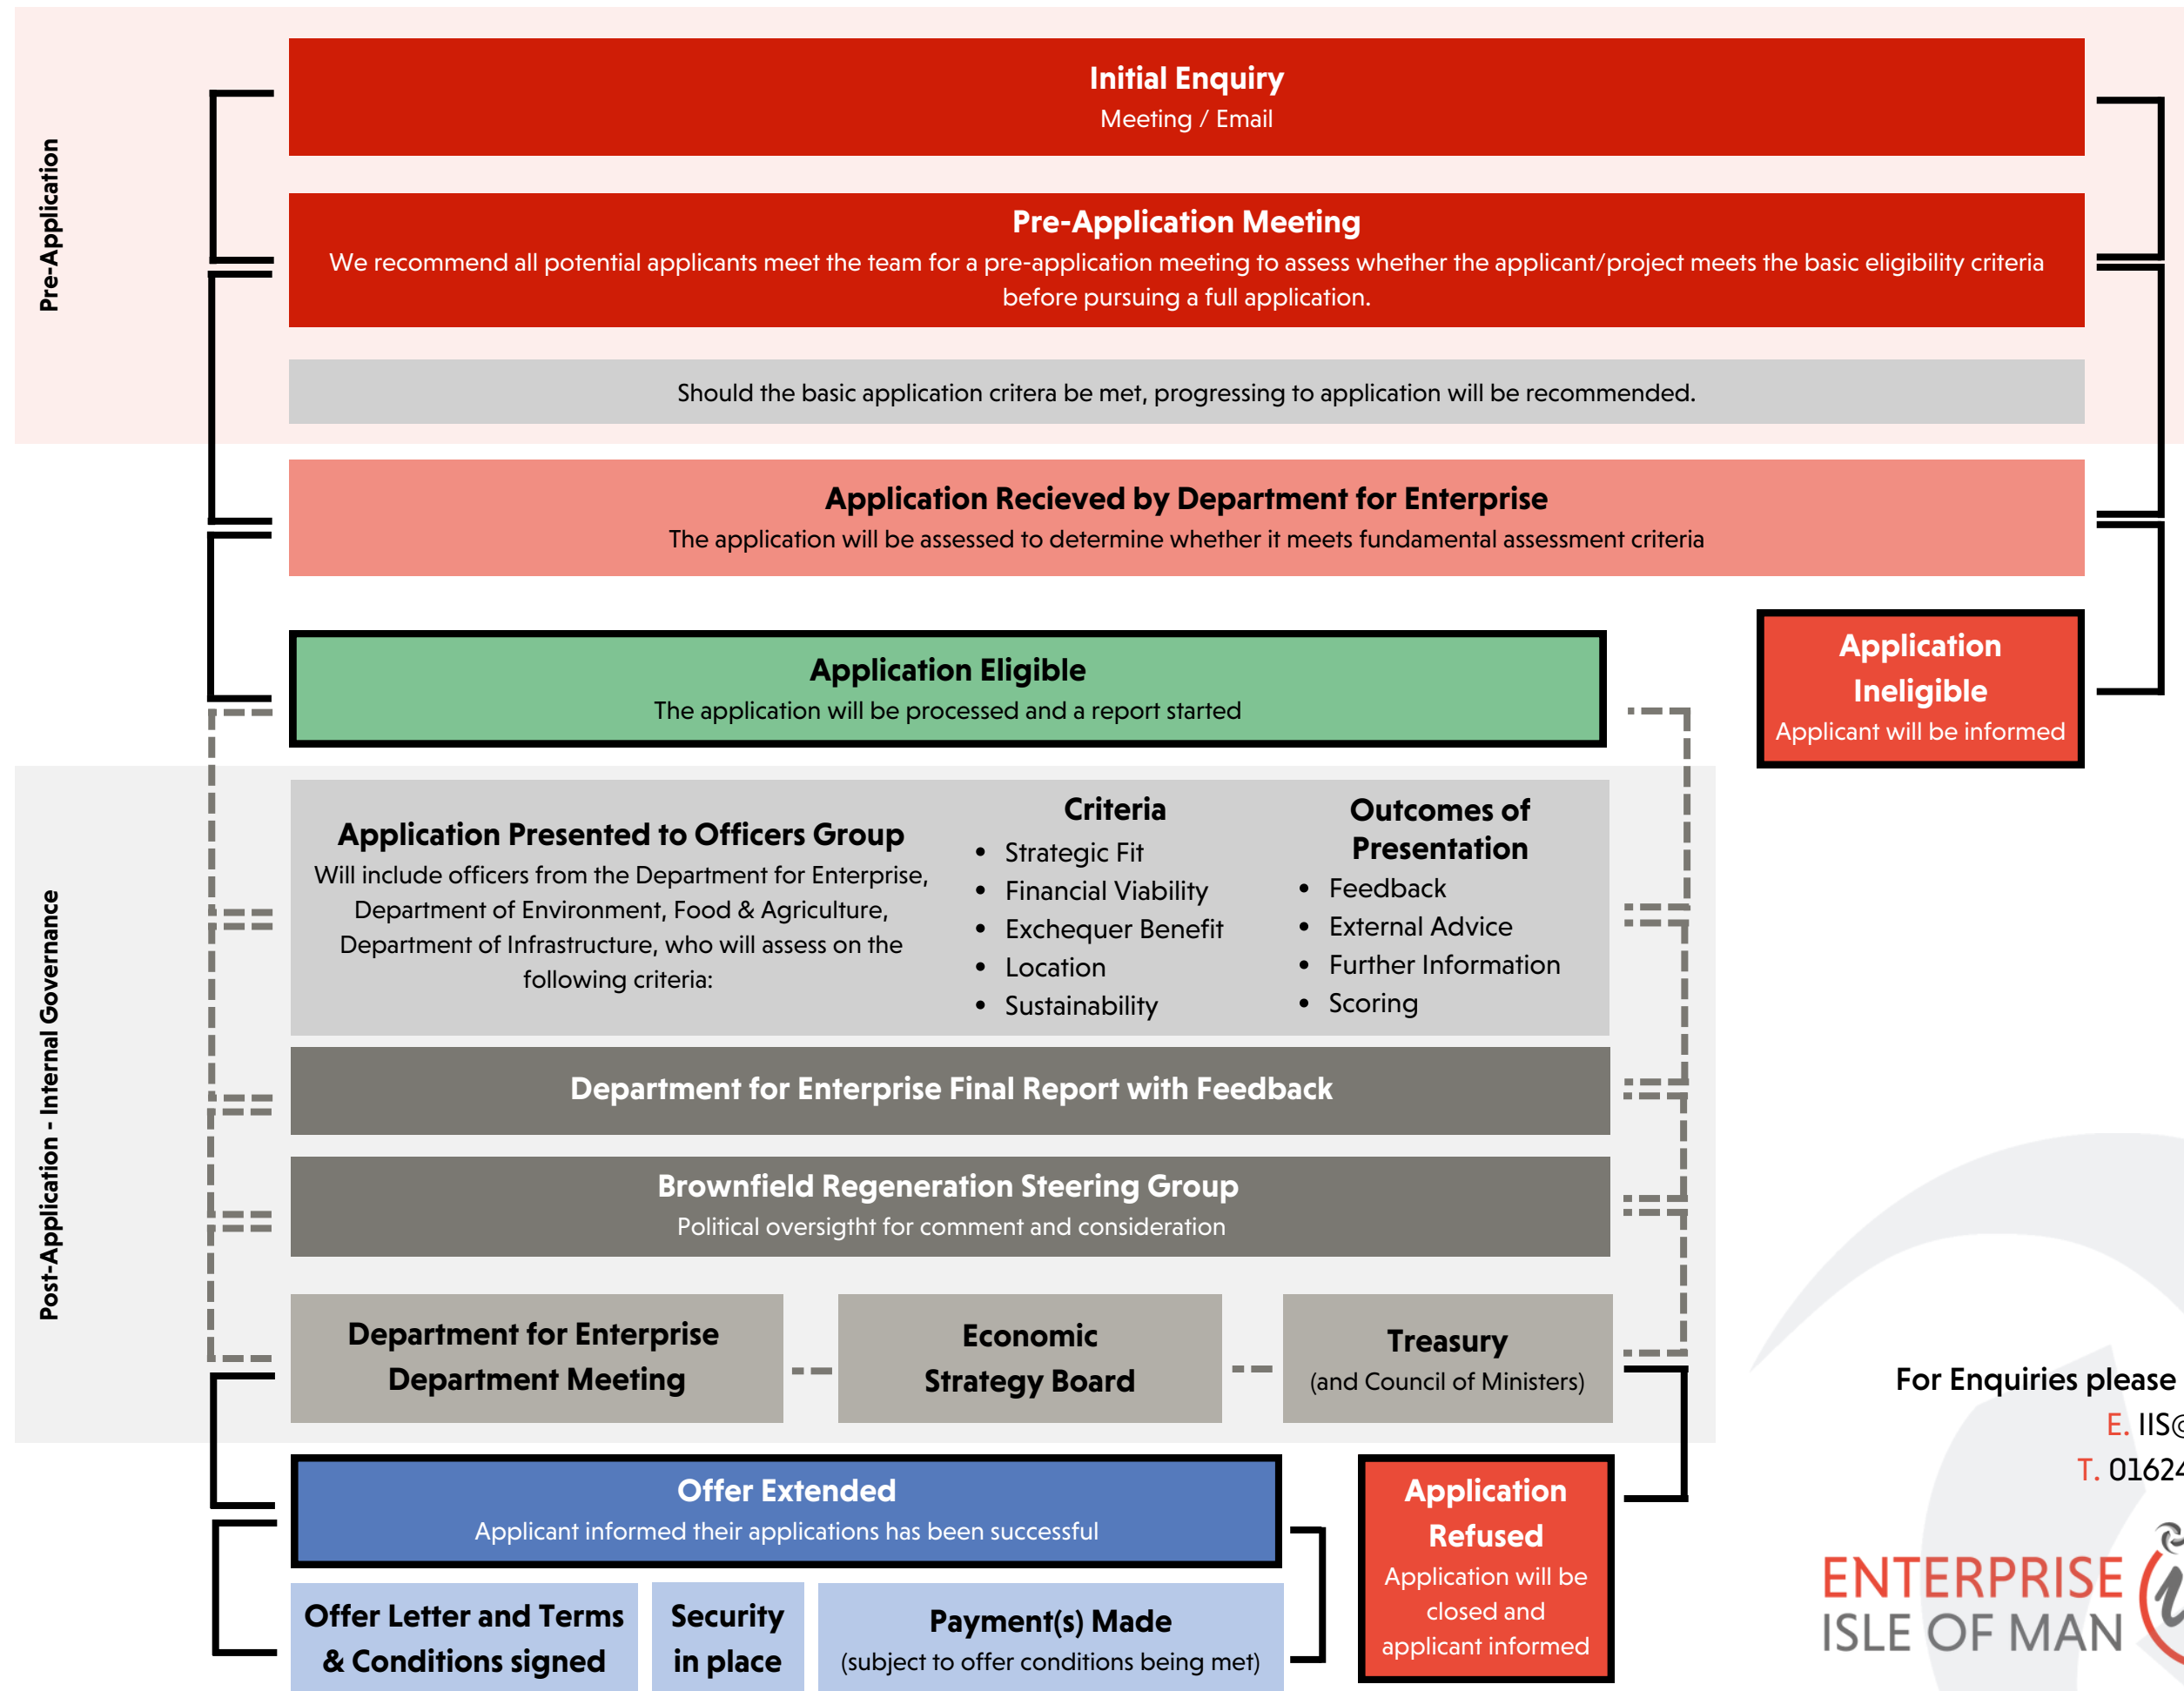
Pre-Application

Initial Enquiry
Meeting / Email

Pre-Application Meeting
We recommend all potential applicants meet the team for a pre-application meeting to assess whether the applicant/project meets the basic eligibility criteria before pursuing a full application.

Should the basic application critera be met, progressing to application will be recommended.

Application Recieved by Department for Enterprise
The application will be assessed to determine whether it meets fundamental assessment criteria

Application Eligible
The application will be processed and a report started

Application Ineligible
Applicant will be informed

Post-Application - Internal Governance

Application Presented to Officers Group
Will include officers from the Department for Enterprise, Department of Environment, Food & Agriculture, Department of Infrastructure, who will assess on the following criteria:

Criteria
- Strategic Fit
- Financial Viability
- Exchequer Benefit
- Location
- Sustainability

Outcomes of Presentation
- Feedback
- External Advice
- Further Information
- Scoring

Department for Enterprise Final Report with Feedback

Brownfield Regeneration Steering Group
Political oversigtht for comment and consideration

Department for Enterprise Department Meeting

Economic Strategy Board

Treasury
(and Council of Ministers)

Offer Extended
Applicant informed their applications has been successful

Application Refused
Application will be closed and applicant informed

Offer Letter and Terms & Conditions signed

Security in place

Payment(s) Made
(subject to offer conditions being met)

For Enquiries please
E. IIS@
T. 01624

ENTERPRISE
ISLE OF MAN